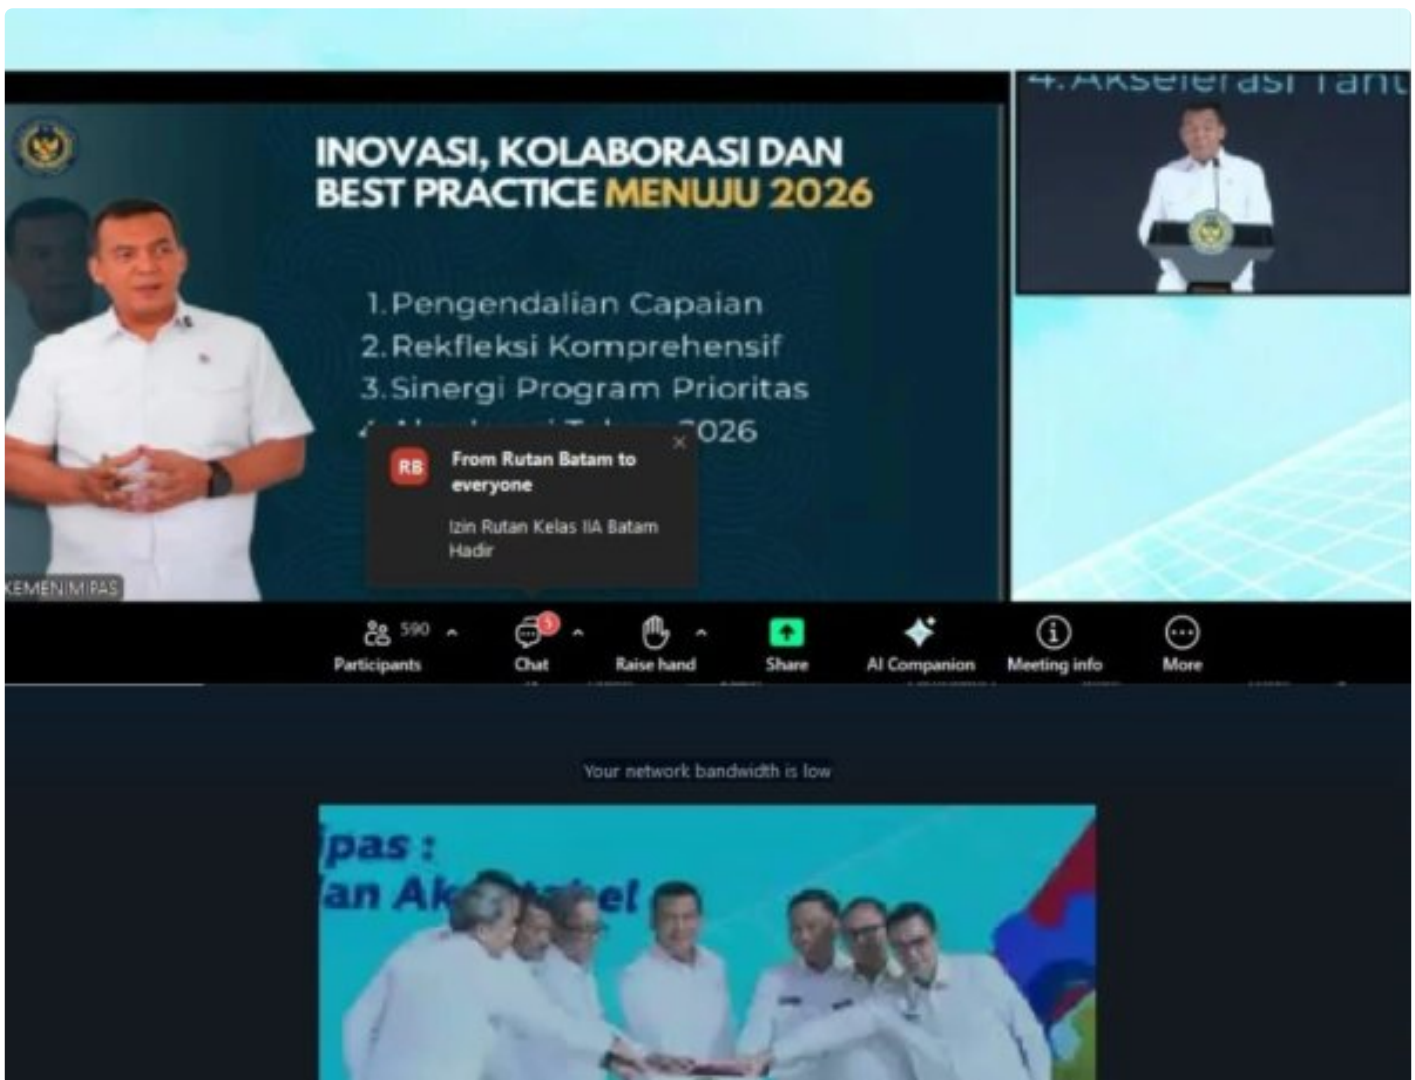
INOVASI, KOLABORASI DAN BEST PRACTICE MENUJU 2026

1. Pengendalian Capaian
2. Rekfleksi Komprehensif
3. Sinergi Program Prioritas
4. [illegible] 2026

4. Akselerasi Tah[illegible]

RB From Rutan Batam to everyone

Izin Rutan Kelas IIA Batam Hadir

KEMENIMIPAS

590 Participants
5 Chat
Raise hand
Share
AI Companion
Meeting info
More

Your network bandwidth is low

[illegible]ipas :
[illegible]an Ak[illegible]el